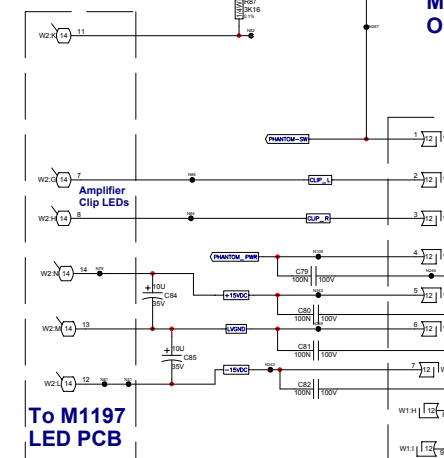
R87
3K16
W2:K 14 11
M
O
PHANTOM_SW
1 12
W2:G 14 7
CLIP_L
2 12
Amplifier Clip LEDs
W2:H 14 8
CLIP_R
3 12
PHANTOM_PWR
4 12
C79 100N 100V
W2:N 14 14
10U C84 35V
+15VDC
5 12
C80 100N 100V
W2:M 14 13
LVGND
6 12
10U C85 35V
C81 100N 100V
W2:L 14 12
-15VDC
7 12
C82 100N 100V
To M1197 LED PCB
W1:H 12
W1:I 12